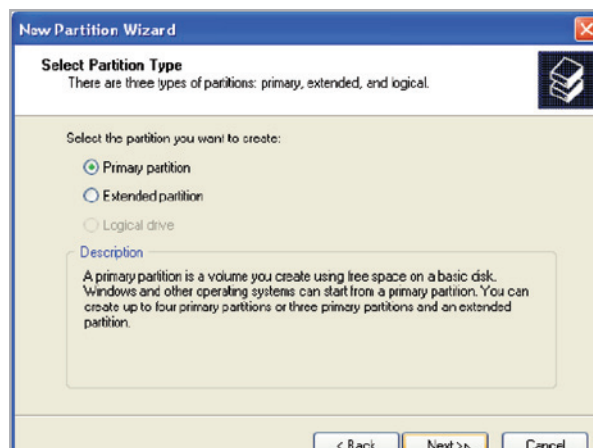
New Partition Wizard

Select Partition Type
There are three types of partitions: primary, extended, and logical.

Select the partition you want to create:

Primary partition

Extended partition

Logical drive

Description

A primary partition is a volume you create using free space on a basic disk. Windows and other operating systems can start from a primary partition. You can create up to four primary partitions or three primary partitions and an extended partition.

< Back Next > Cancel